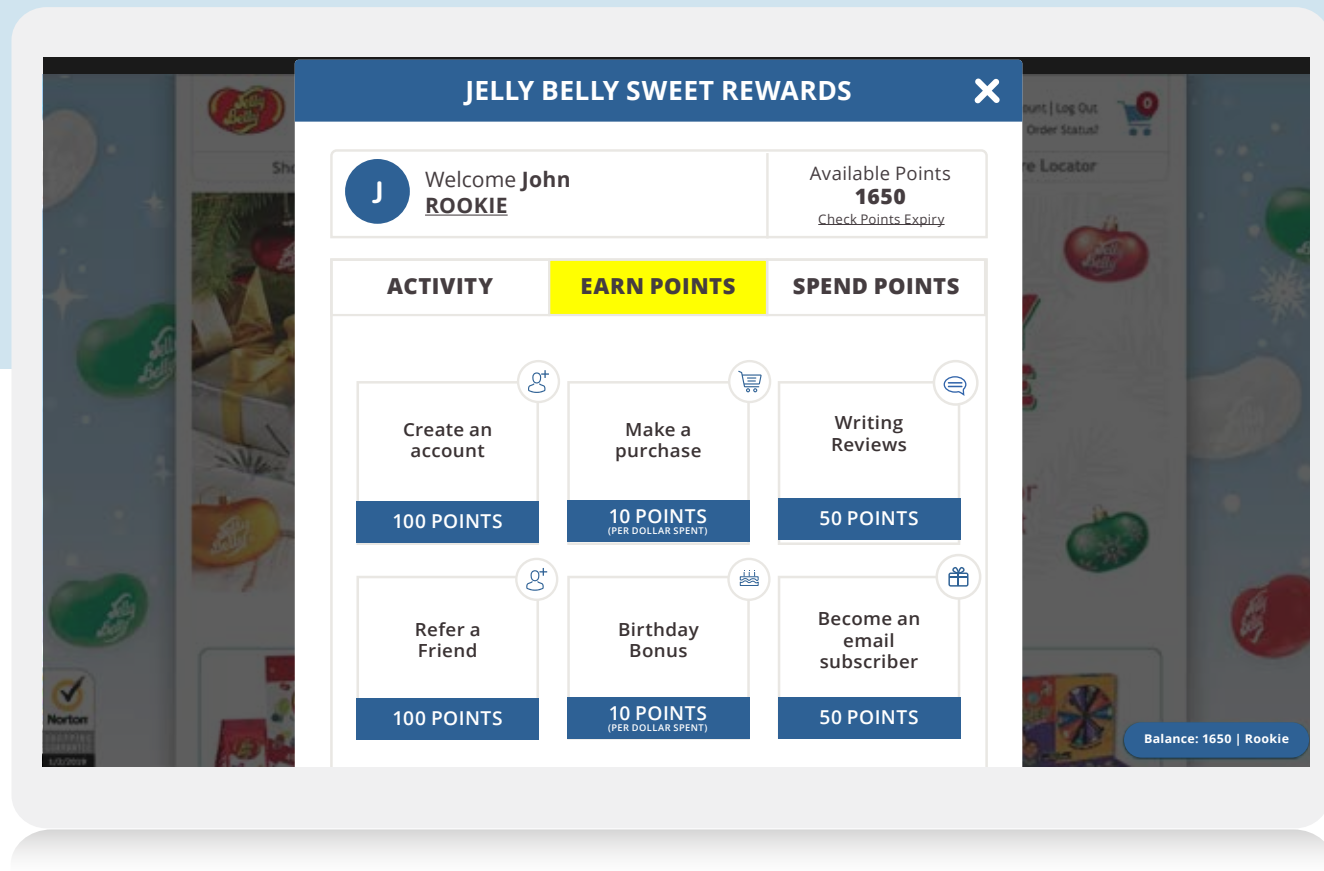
JELLY BELLY SWEET REWARDS

J
Welcome **John**
ROOKIE

Available Points
1650
Check Points Expiry

ACTIVITY
EARN POINTS
SPEND POINTS

Create an account
100 POINTS

Make a purchase
10 POINTS
(PER DOLLAR SPENT)

Writing Reviews
50 POINTS

Refer a Friend
100 POINTS

Birthday Bonus
10 POINTS
(PER DOLLAR SPENT)

Become an email subscriber
50 POINTS

ount | Log Out
Order Status?
0
Sho
re Locator
Norton
Balance: 1650 | Rookie